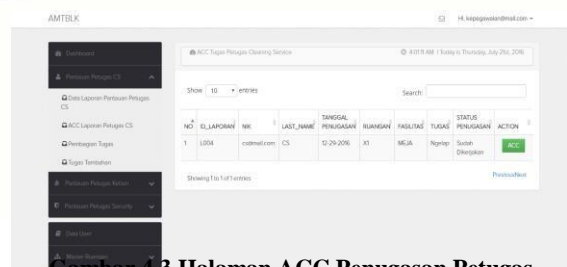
AMTBLK

Hi, kepegawaian@mail.com

Dashboard

Penugasan Petugas CS

Data Laporan Penugasan Petugas CS

ACC Laporan Petugas CS

Pembagian Tugas

Tugas Tambahan

Penugasan Petugas Kebun

Penugasan Petugas Security

Data User

Master Ruangan

ACC Tugas Petugas Cleaning Service

4:07:11 AM | Today is Thursday, July 21st, 2016

Show 10 entries

Search:

| NO | ID_LAPORAN | NIK | LAST_NAME | TANGGAL PENUGASAN | RUANGAN | FASILITAS | TUGAS | STATUS PENUGASAN | ACTION |
|---|---|---|---|---|---|---|---|---|---|
| 1 | L004 | cs@mail.com | CS | 12-29-2016 | X1 | MEJA | Ngelap | Sudah Dikerjakan | ACC |

Showing 1 to 1 of 1 entries

Previous Next

Gambar 4.3 Halaman ACC Penugasan Petugas